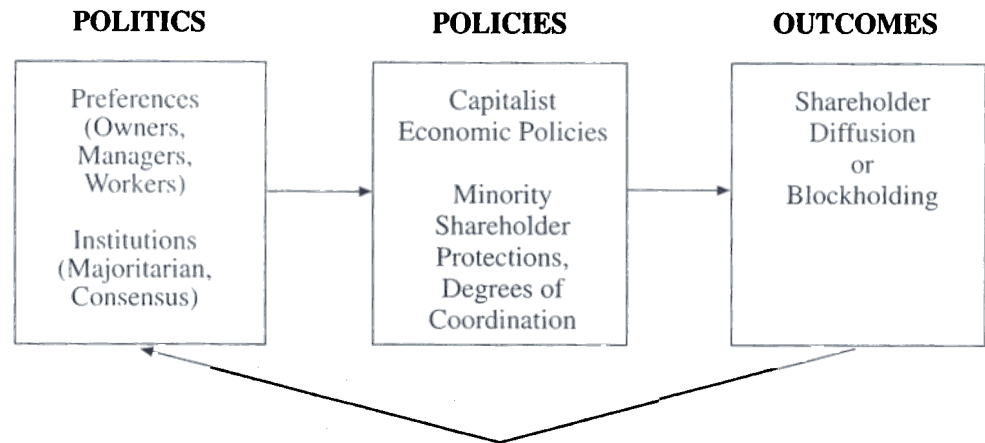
POLITICS

Preferences (Owners, Managers, Workers)

Institutions (Majoritarian, Consensus)

POLICIES

Capitalist Economic Policies

Minority Shareholder Protections, Degrees of Coordination

OUTCOMES

Shareholder Diffusion or Blockholding